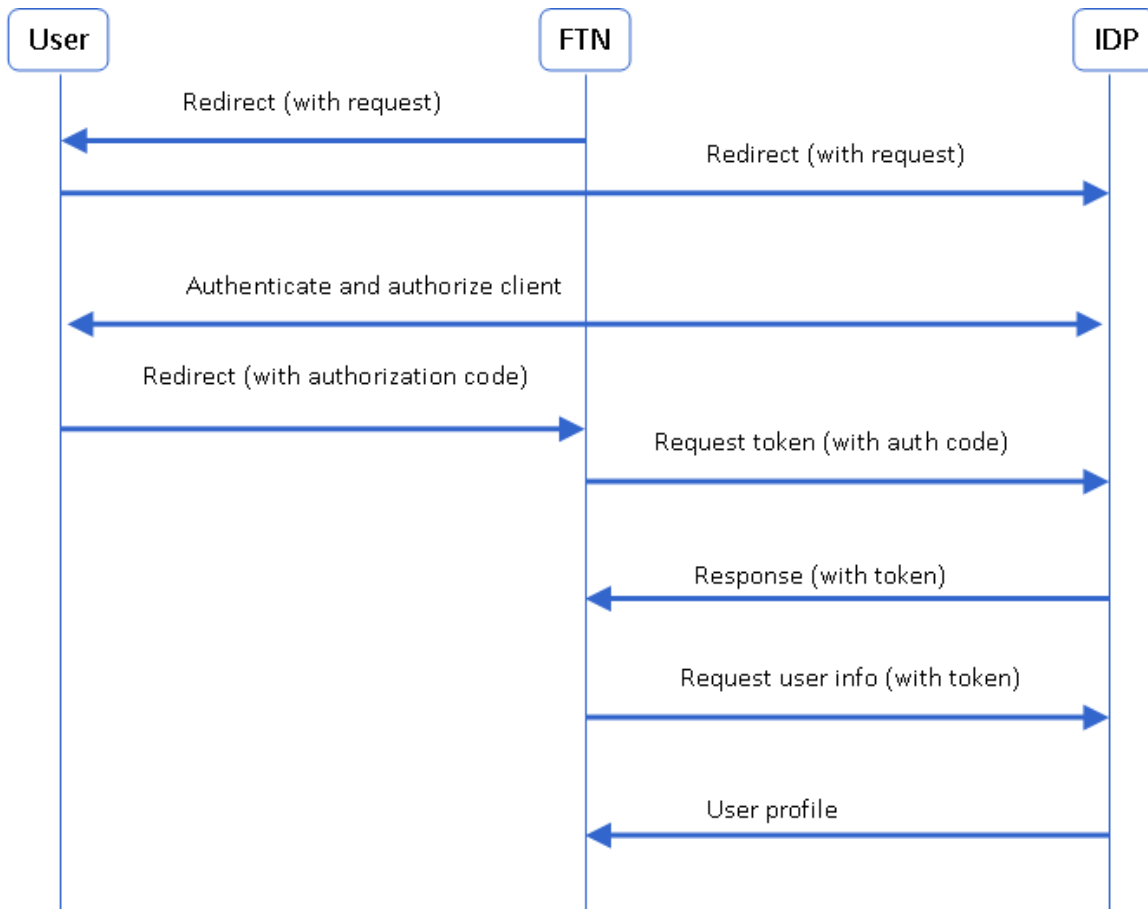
User

FTN

IDP

Redirect (with request)

Redirect (with request)

Authenticate and authorize client

Redirect (with authorization code)

Request token (with auth code)

Response (with token)

Request user info (with token)

User profile